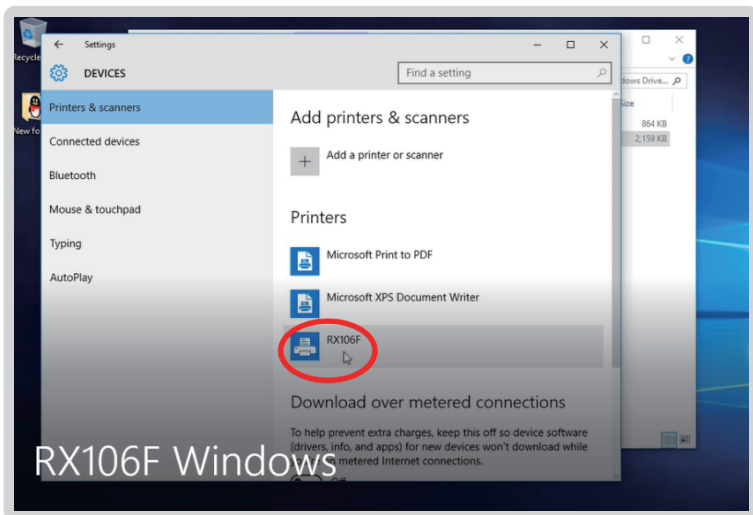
Recycle

New fo

Settings

DEVICES

Find a setting

Printers & scanners

Connected devices

Bluetooth

Mouse & touchpad

Typing

AutoPlay

Add printers & scanners

Add a printer or scanner

Printers

Microsoft Print to PDF

Microsoft XPS Document Writer

RX106F

Download over metered connections

To help prevent extra charges, keep this off so device software (drivers, info, and apps) for new devices won't download while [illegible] metered Internet connections.

dows Drive...

ize

864 KB

2,159 KB

RX106F Windows